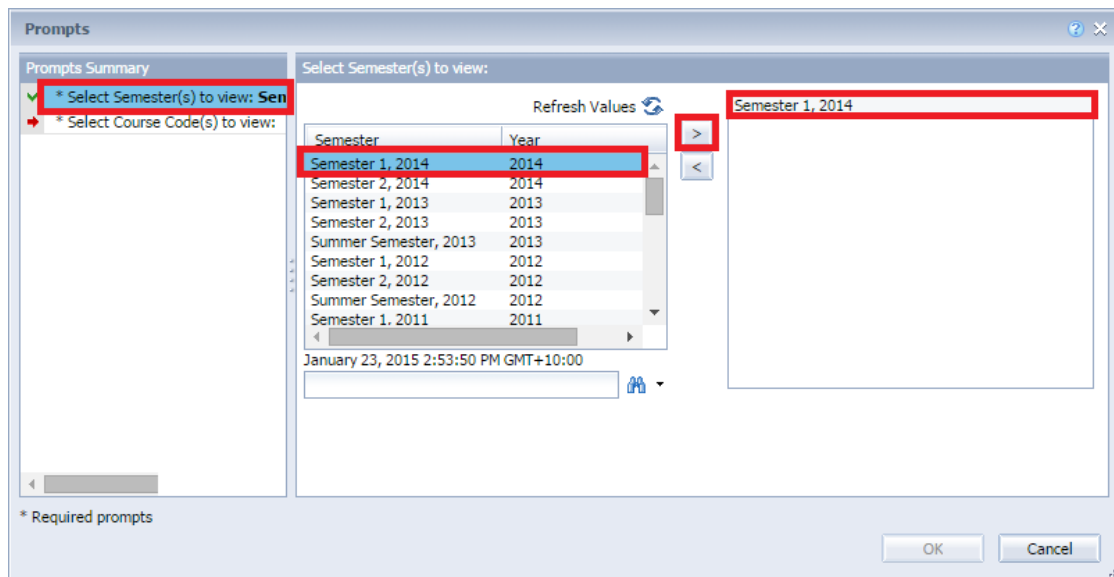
Prompts

Prompts Summary

* Select Semester(s) to view: Sen

* Select Course Code(s) to view:

Select Semester(s) to view:

Refresh Values

| Semester | Year |
|---|---|
| Semester 1, 2014 | 2014 |
| Semester 2, 2014 | 2014 |
| Semester 1, 2013 | 2013 |
| Semester 2, 2013 | 2013 |
| Summer Semester, 2013 | 2013 |
| Semester 1, 2012 | 2012 |
| Semester 2, 2012 | 2012 |
| Summer Semester, 2012 | 2012 |
| Semester 1, 2011 | 2011 |

>

<

Semester 1, 2014

January 23, 2015 2:53:50 PM GMT+10:00

* Required prompts

OK

Cancel